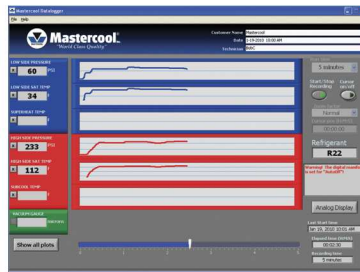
Mastercool Datalogger

File Help

Mastercool.
"World Class Quality"

Customer Name Mastercool
Date 1-19-2010 10:00 AM
Technician MMC

LOW SIDE PRESSURE
60 PSI

LOW SIDE SAT TEMP
34 °F

SUPERHEAT TEMP

HIGH SIDE PRESSURE
233 PSI

HIGH SIDE SAT TEMP
112 °F

SUBCOOL TEMP

VACUUM GAUGE

Show all plots

5 minutes

Start/Stop Recording

Cursor on/off

Normal

00:00:00

Refrigerant
R22

Warning: The digital manifold is not the "Default"

Analog Display

Last Start Time
Jan 19, 2010 10:01 AM

Elapsed Time (HH:MM)
00:02:30

Recording Time
5 minutes